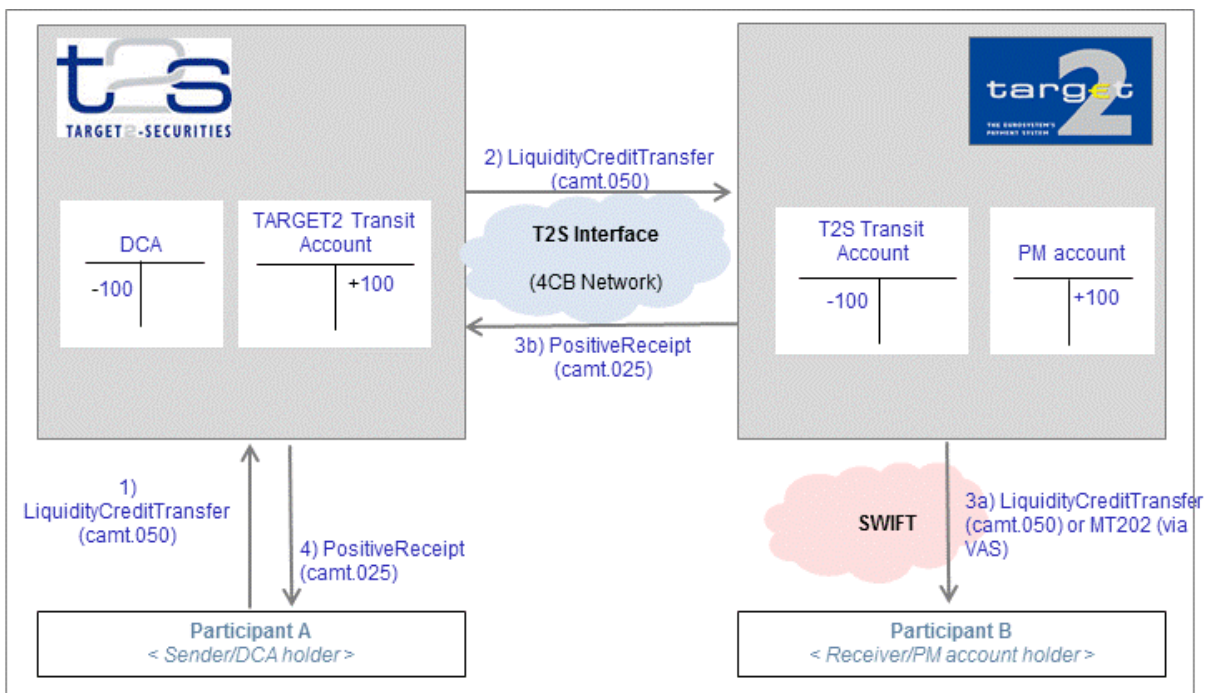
t2s
TARGET2-SECURITIES

target2
THE EUROSYSTEM'S PAYMENT SYSTEM

2) LiquidityCreditTransfer (camt.050)

DCA
-100

TARGET2 Transit Account
+100

T2S Interface
(4CB Network)

T2S Transit Account
-100

PM account
+100

3b) PositiveReceipt (camt.025)

1) LiquidityCreditTransfer (camt.050)

4) PositiveReceipt (camt.025)

SWIFT

3a) LiquidityCreditTransfer (camt.050) or MT202 (via VAS)

Participant A
< Sender/DCA holder >

Participant B
< Receiver/PM account holder >